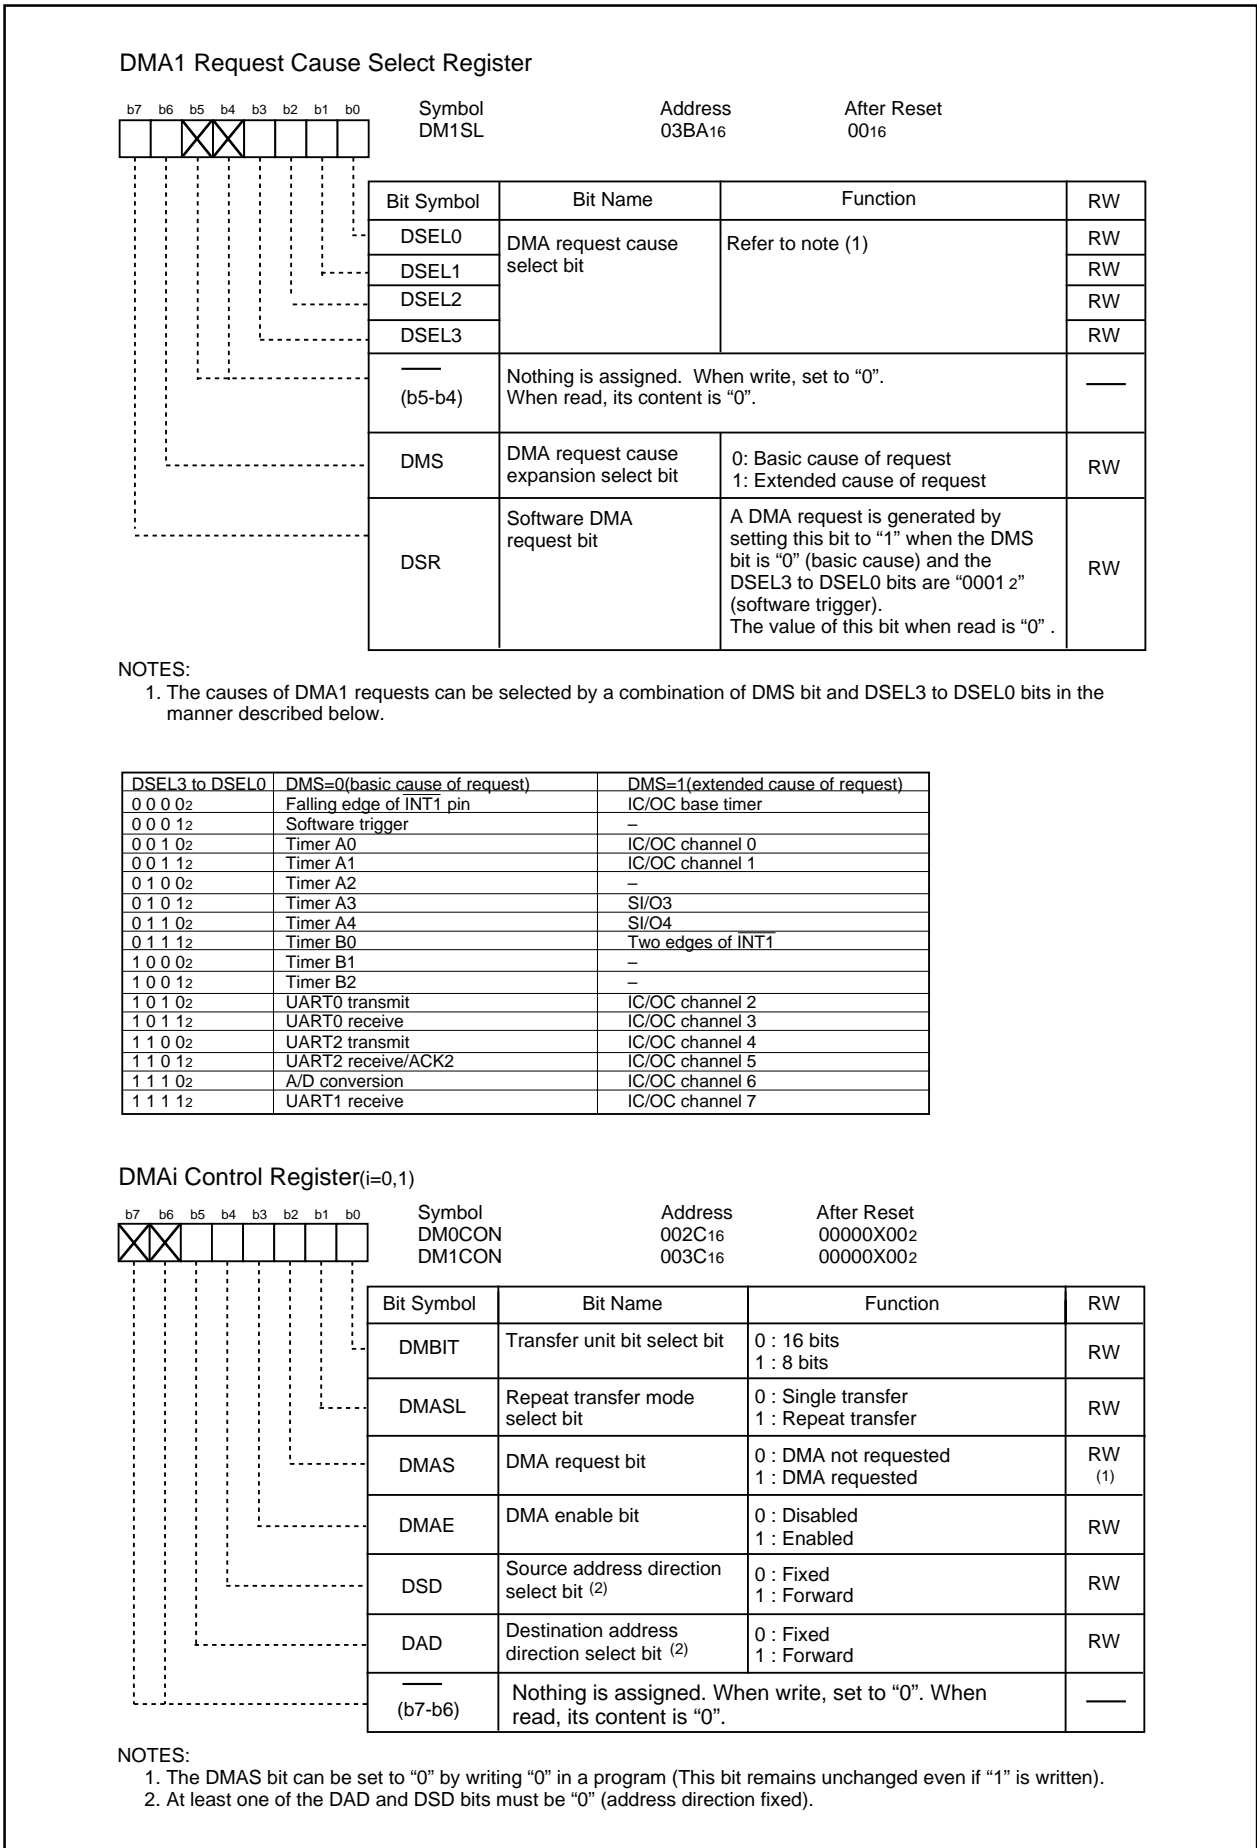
DMA1 Request Cause Select Register

b7 b6 b5 b4 b3 b2 b1 b0

Symbol DM1SL

Address $03BA_{16}$

After Reset $00_{16}$

| Bit Symbol | Bit Name | Function | RW |
|---|---|---|---|
| DSEL0 | DMA request cause select bit | Refer to note (1) | RW |
| DSEL1 | | | RW |
| DSEL2 | | | RW |
| DSEL3 | | | RW |
| — (b5-b4) | Nothing is assigned. When write, set to “0”. When read, its content is “0”. | | — |
| DMS | DMA request cause expansion select bit | 0: Basic cause of request 1: Extended cause of request | RW |
| DSR | Software DMA request bit | A DMA request is generated by setting this bit to “1” when the DMS bit is “0” (basic cause) and the DSEL3 to DSEL0 bits are “$0001_2$” (software trigger). The value of this bit when read is “0” . | RW |

NOTES:
1. The causes of DMA1 requests can be selected by a combination of DMS bit and DSEL3 to DSEL0 bits in the manner described below.

| DSEL3 to DSEL0 | DMS=0(basic cause of request) | DMS=1(extended cause of request) |
|---|---|---|
| 0 0 0 $0_2$ | Falling edge of $\overline{INT1}$ pin | IC/OC base timer |
| 0 0 0 $1_2$ | Software trigger | – |
| 0 0 1 $0_2$ | Timer A0 | IC/OC channel 0 |
| 0 0 1 $1_2$ | Timer A1 | IC/OC channel 1 |
| 0 1 0 $0_2$ | Timer A2 | – |
| 0 1 0 $1_2$ | Timer A3 | SI/O3 |
| 0 1 1 $0_2$ | Timer A4 | SI/O4 |
| 0 1 1 $1_2$ | Timer B0 | Two edges of $\overline{INT1}$ |
| 1 0 0 $0_2$ | Timer B1 | – |
| 1 0 0 $1_2$ | Timer B2 | – |
| 1 0 1 $0_2$ | UART0 transmit | IC/OC channel 2 |
| 1 0 1 $1_2$ | UART0 receive | IC/OC channel 3 |
| 1 1 0 $0_2$ | UART2 transmit | IC/OC channel 4 |
| 1 1 0 $1_2$ | UART2 receive/ACK2 | IC/OC channel 5 |
| 1 1 1 $0_2$ | A/D conversion | IC/OC channel 6 |
| 1 1 1 $1_2$ | UART1 receive | IC/OC channel 7 |

DMAi Control Register(i=0,1)

b7 b6 b5 b4 b3 b2 b1 b0

Symbol DM0CON DM1CON

Address $002C_{16}$ $003C_{16}$

After Reset $00000X00_2$ $00000X00_2$

| Bit Symbol | Bit Name | Function | RW |
|---|---|---|---|
| DMBIT | Transfer unit bit select bit | 0 : 16 bits 1 : 8 bits | RW |
| DMASL | Repeat transfer mode select bit | 0 : Single transfer 1 : Repeat transfer | RW |
| DMAS | DMA request bit | 0 : DMA not requested 1 : DMA requested | RW (1) |
| DMAE | DMA enable bit | 0 : Disabled 1 : Enabled | RW |
| DSD | Source address direction select bit (2) | 0 : Fixed 1 : Forward | RW |
| DAD | Destination address direction select bit (2) | 0 : Fixed 1 : Forward | RW |
| — (b7-b6) | Nothing is assigned. When write, set to “0”. When read, its content is “0”. | | — |

NOTES:
1. The DMAS bit can be set to “0” by writing “0” in a program (This bit remains unchanged even if “1” is written).
2. At least one of the DAD and DSD bits must be “0” (address direction fixed).